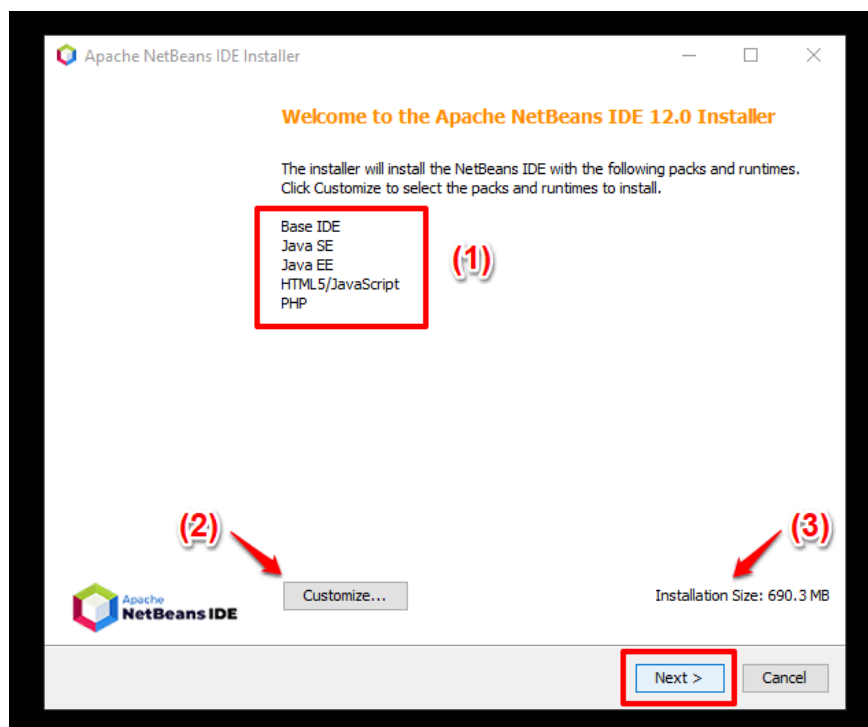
Apache NetBeans IDE Installer

Welcome to the Apache NetBeans IDE 12.0 Installer

The installer will install the NetBeans IDE with the following packs and runtimes. Click Customize to select the packs and runtimes to install.

Base IDE
Java SE
Java EE
HTML5/JavaScript
PHP

(1)

(2)

(3)

Apache NetBeans IDE

Customize...

Installation Size: 690.3 MB

Next >

Cancel